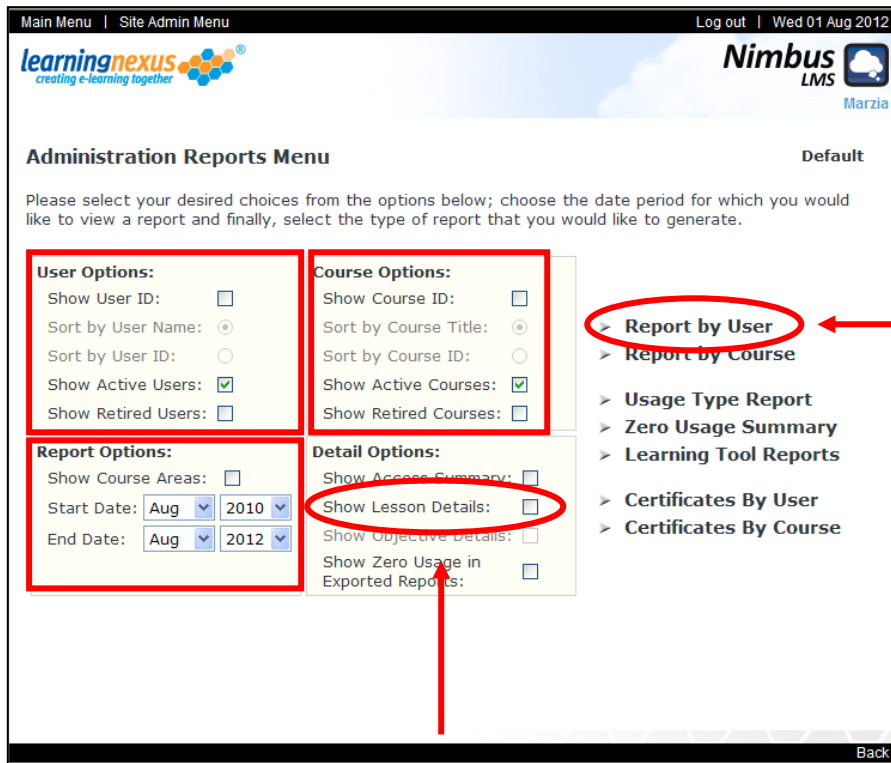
Main Menu | Site Admin Menu

Log out | Wed 01 Aug 2012

learningnexus®
creating e-learning together

Nimbus LMS

Marzia

Administration Reports Menu

Default

Please select your desired choices from the options below; choose the date period for which you would like to view a report and finally, select the type of report that you would like to generate.

User Options:
Show User ID:
Sort by User Name:
Sort by User ID:
Show Active Users:
Show Retired Users:

Course Options:
Show Course ID:
Sort by Course Title:
Sort by Course ID:
Show Active Courses:
Show Retired Courses:

Report Options:
Show Course Areas:
Start Date: Aug 2010
End Date: Aug 2012

Detail Options:
Show Access Summary:
Show Lesson Details:
Show Objective Details:
Show Zero Usage in Exported Reports:

Report by User
Report by Course

Usage Type Report
Zero Usage Summary
Learning Tool Reports

Certificates By User
Certificates By Course

Back